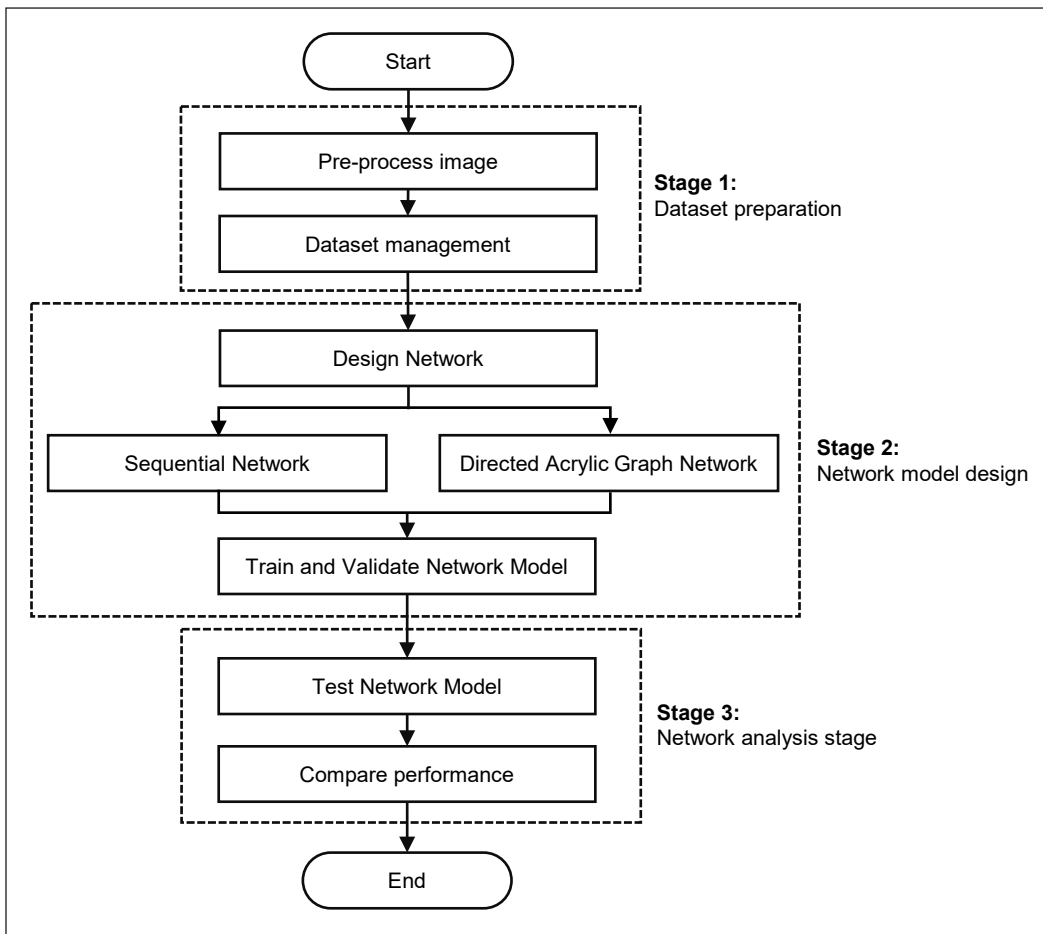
Start

Pre-process image

Dataset management

**Stage 1:**
Dataset preparation

Design Network

Sequential Network

Directed Acrylic Graph Network

Train and Validate Network Model

**Stage 2:**
Network model design

Test Network Model

Compare performance

**Stage 3:**
Network analysis stage

End